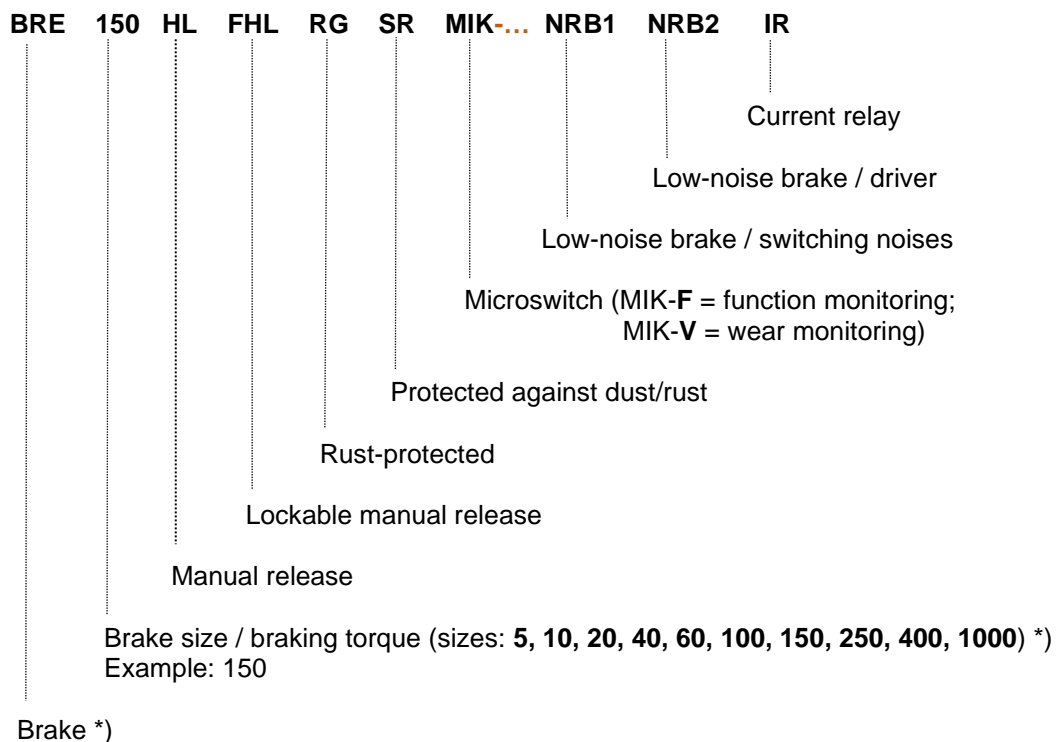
**BRE 150 HL FHL RG SR MIK-... NRB1 NRB2 IR**

Current relay

Low-noise brake / driver

Low-noise brake / switching noises

Microswitch (MIK-**F** = function monitoring; MIK-**V** = wear monitoring)

Protected against dust/rust

Rust-protected

Lockable manual release

Manual release

Brake size / braking torque (sizes: **5, 10, 20, 40, 60, 100, 150, 250, 400, 1000**) *)
Example: 150

Brake *)